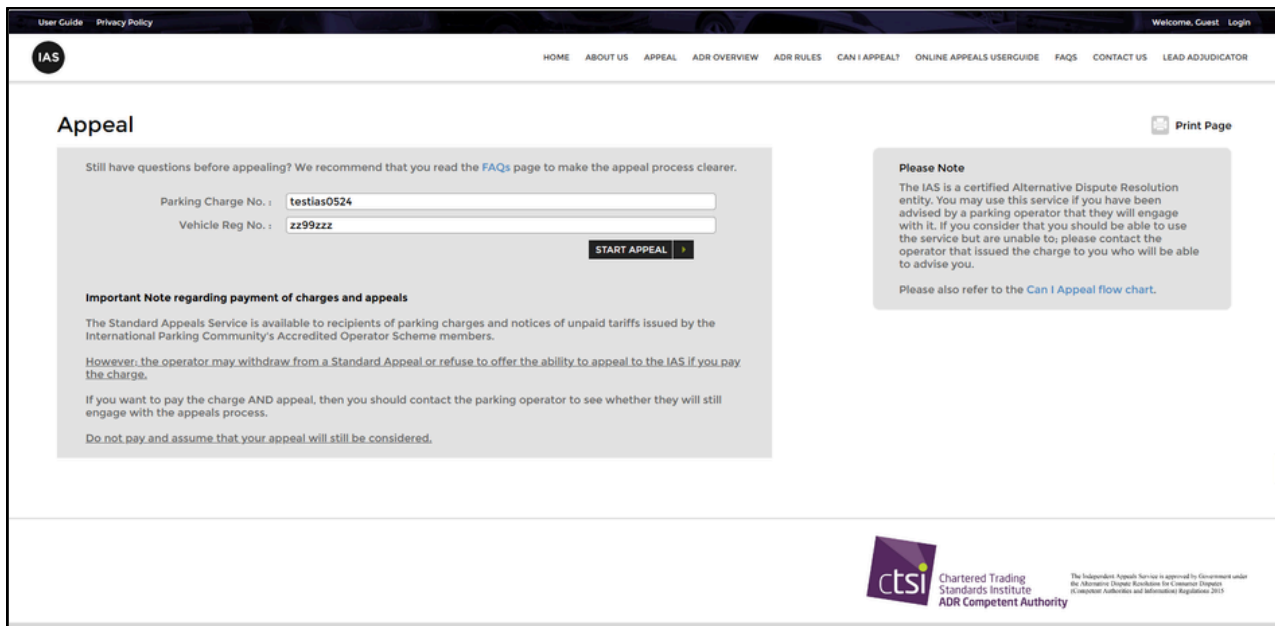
User Guide Privacy Policy

Welcome, Guest Login

IAS

HOME ABOUT US APPEAL ADR OVERVIEW ADR RULES CAN I APPEAL? ONLINE APPEALS USERGUIDE FAQS CONTACT US LEAD ADJUDICATOR

Appeal

Print Page

Still have questions before appealing? We recommend that you read the FAQs page to make the appeal process clearer.

Parking Charge No. : testias0524

Vehicle Reg No. : zz99zzz

START APPEAL

Important Note regarding payment of charges and appeals

The Standard Appeals Service is available to recipients of parking charges and notices of unpaid tariffs issued by the International Parking Community's Accredited Operator Scheme members.

However: the operator may withdraw from a Standard Appeal or refuse to offer the ability to appeal to the IAS if you pay the charge.

If you want to pay the charge AND appeal, then you should contact the parking operator to see whether they will still engage with the appeals process.

Do not pay and assume that your appeal will still be considered.

Please Note

The IAS is a certified Alternative Dispute Resolution entity. You may use this service if you have been advised by a parking operator that they will engage with it. If you consider that you should be able to use the service but are unable to; please contact the operator that issued the charge to you who will be able to advise you.

Please also refer to the Can I Appeal flow chart.

ctsi Chartered Trading Standards Institute ADR Competent Authority

The Independent Appeals Service is approved by Government under the Alternative Dispute Resolution for Consumer Disputes (Competent Authorities and Information) Regulations 2015